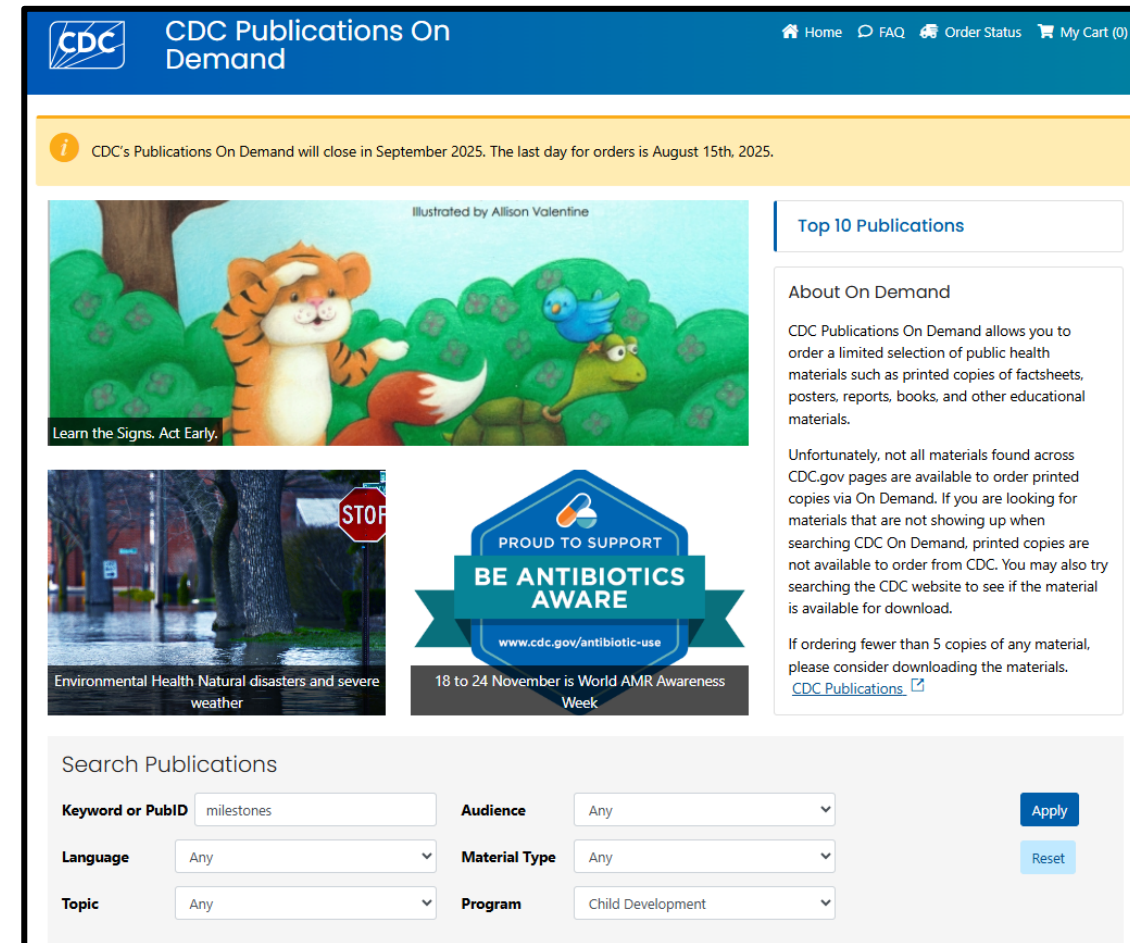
CDC

CDC Publications On Demand

Home FAQ Order Status My Cart (0)

CDC's Publications On Demand will close in September 2025. The last day for orders is August 15th, 2025.

Illustrated by Allison Valentine

Learn the Signs. Act Early.

STOP

Environmental Health Natural disasters and severe weather

PROUD TO SUPPORT
BE ANTIBIOTICS AWARE
www.cdc.gov/antibiotic-use

18 to 24 November is World AMR Awareness Week

Top 10 Publications

About On Demand

CDC Publications On Demand allows you to order a limited selection of public health materials such as printed copies of factsheets, posters, reports, books, and other educational materials.

Unfortunately, not all materials found across CDC.gov pages are available to order printed copies via On Demand. If you are looking for materials that are not showing up when searching CDC On Demand, printed copies are not available to order from CDC. You may also try searching the CDC website to see if the material is available for download.

If ordering fewer than 5 copies of any material, please consider downloading the materials.
CDC Publications

Search Publications

Keyword or PubID milestones
Audience Any
Apply
Language Any
Material Type Any
Reset
Topic Any
Program Child Development